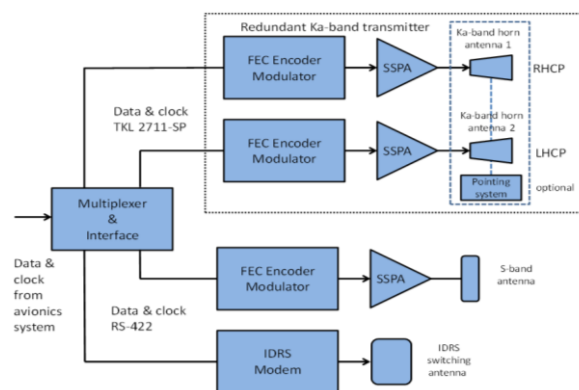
Redundant Ka-band transmitter

FEC Encoder Modulator

SSPA

Ka-band horn antenna 1

RHCP

Data & clock TKL 2711-SP

FEC Encoder Modulator

SSPA

Ka-band horn antenna 2

LHCP

Pointing system

optional

Multiplexer & Interface

Data & clock from avionics system

FEC Encoder Modulator

SSPA

S-band antenna

Data & clock RS-422

IDRS Modem

IDRS switching antenna